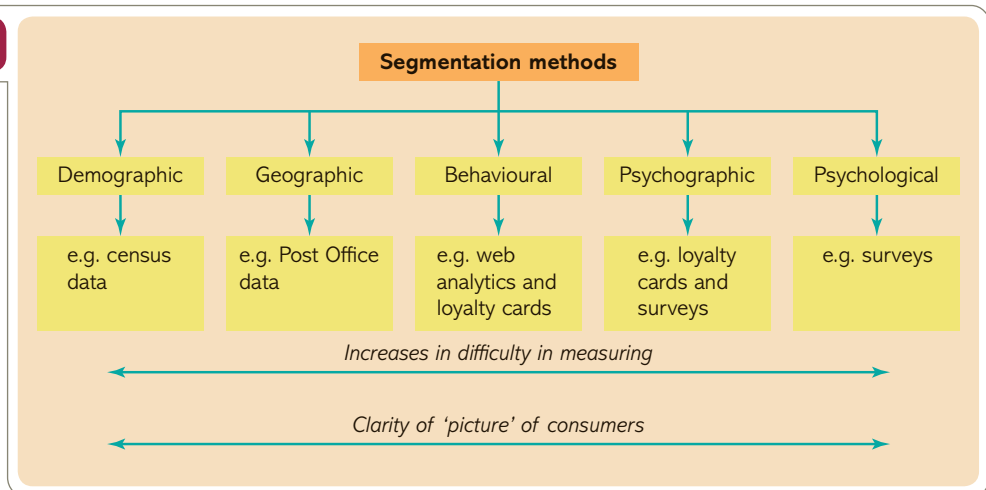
Segmentation methods

Demographic

e.g. census data

Geographic

e.g. Post Office data

Behavioural

e.g. web analytics and loyalty cards

Psychographic

e.g. loyalty cards and surveys

Psychological

e.g. surveys

Increases in difficulty in measuring

Clarity of 'picture' of consumers